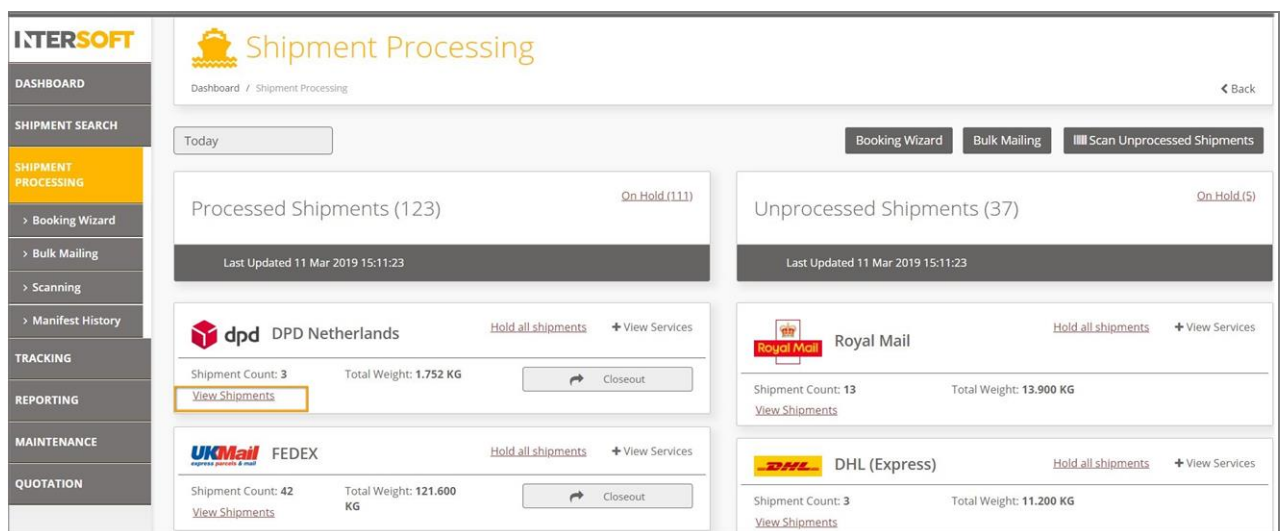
INTERSOFT

DASHBOARD

SHIPMENT SEARCH

SHIPMENT PROCESSING

› Booking Wizard

› Bulk Mailing

› Scanning

› Manifest History

TRACKING

REPORTING

MAINTENANCE

QUOTATION

Shipment Processing

Dashboard / Shipment Processing

‹ Back

Today

Booking Wizard

Bulk Mailing

Scan Unprocessed Shipments

Processed Shipments (123)

On Hold (111)

Last Updated 11 Mar 2019 15:11:23

Unprocessed Shipments (37)

On Hold (5)

Last Updated 11 Mar 2019 15:11:23

dpd DPD Netherlands

Hold all shipments

+ View Services

Shipment Count: 3

Total Weight: 1.752 KG

Closeout

View Shipments

Royal Mail Royal Mail

Hold all shipments

+ View Services

Shipment Count: 13

Total Weight: 13.900 KG

View Shipments

UKMail express parcels & mail FEDEX

Hold all shipments

+ View Services

Shipment Count: 42

Total Weight: 121.600 KG

Closeout

View Shipments

DHL DHL (Express)

Hold all shipments

+ View Services

Shipment Count: 3

Total Weight: 11.200 KG

View Shipments